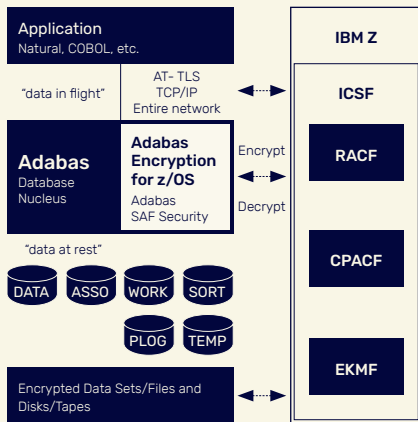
Application
Natural, COBOL, etc.

"data in flight"

AT- TLS
TCP/IP
Entire network

Adabas
Database
Nucleus

Adabas Encryption for z/OS
Adabas
SAF Security

Encrypt

Decrypt

"data at rest"

DATA
ASSO
WORK
SORT
PLOG
TEMP

Encrypted Data Sets/Files and Disks/Tapes

IBM Z

ICSF

RACF

CPACF

EKMF